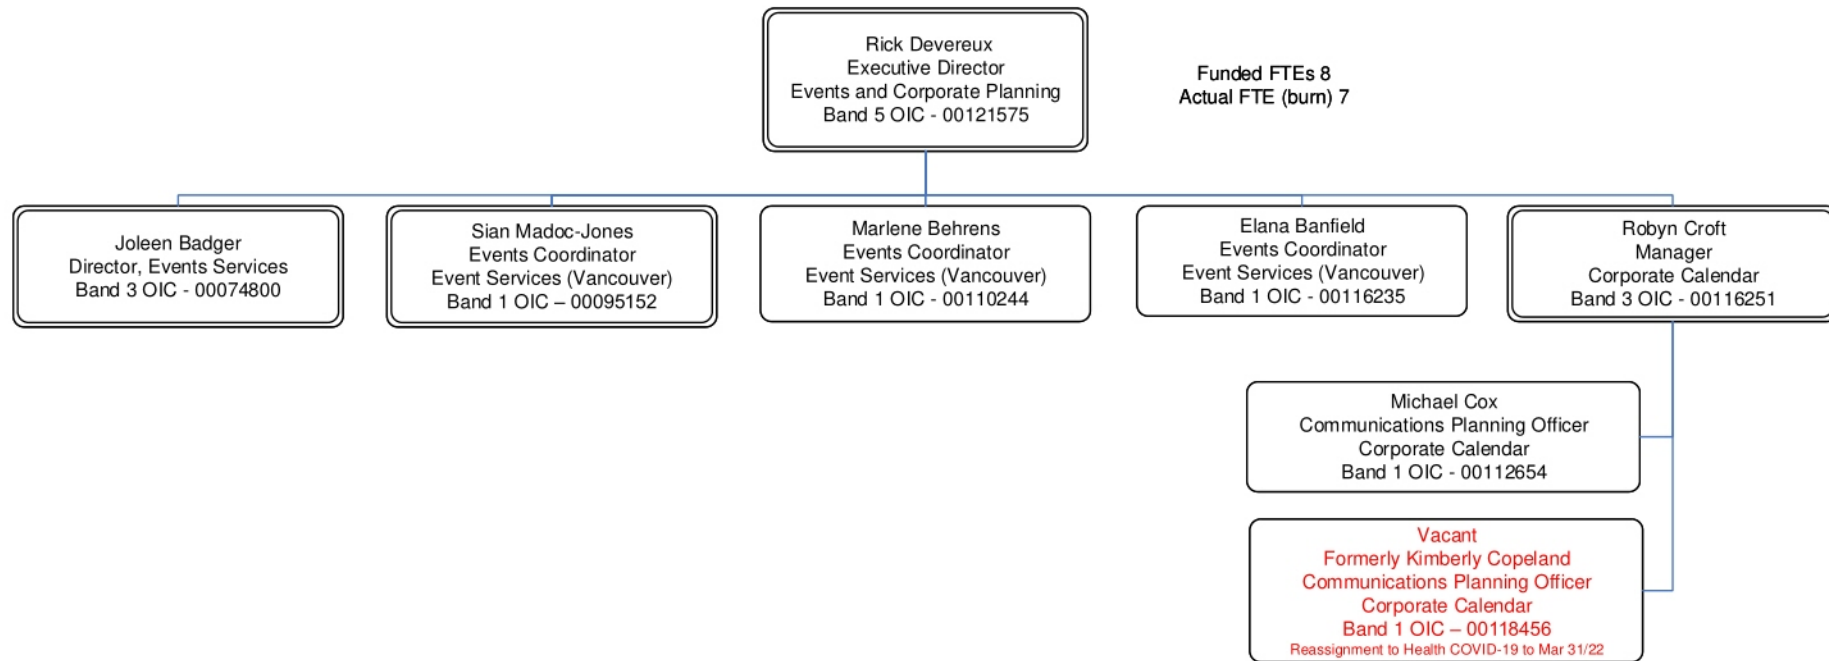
Rick Devereux
Executive Director
Events and Corporate Planning
Band 5 OIC - 00121575

Funded FTEs 8
Actual FTE (burn) 7

Joleen Badger
Director, Events Services
Band 3 OIC - 00074800

Sian Madoc-Jones
Events Coordinator
Event Services (Vancouver)
Band 1 OIC – 00095152

Marlene Behrens
Events Coordinator
Event Services (Vancouver)
Band 1 OIC - 00110244

Elana Banfield
Events Coordinator
Event Services (Vancouver)
Band 1 OIC - 00116235

Robyn Croft
Manager
Corporate Calendar
Band 3 OIC - 00116251

Michael Cox
Communications Planning Officer
Corporate Calendar
Band 1 OIC - 00112654

Vacant
Formerly Kimberly Copeland
Communications Planning Officer
Corporate Calendar
Band 1 OIC – 00118456
Reassignment to Health COVID-19 to Mar 31/22